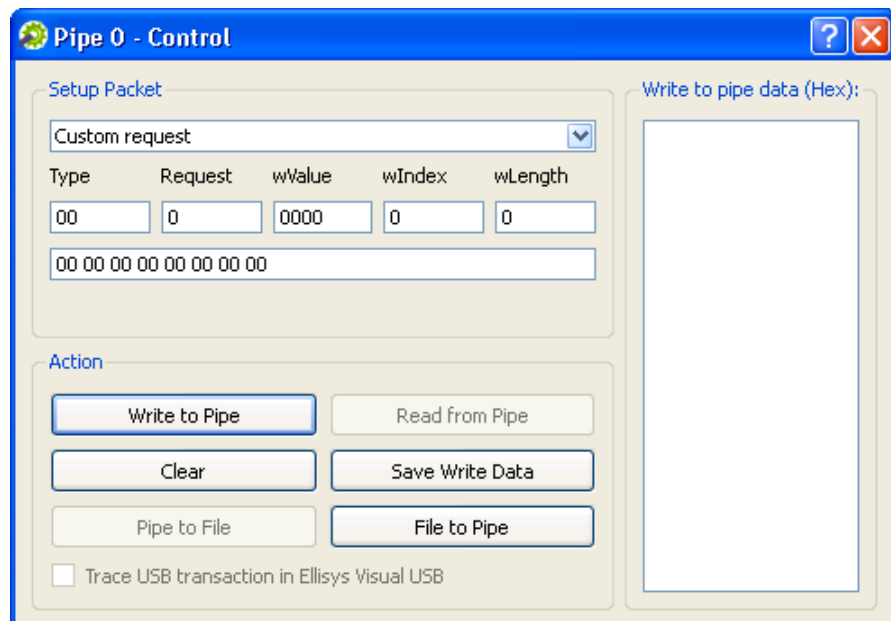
Pipe 0 - Control

Setup Packet

Custom request

| Type | Request | wValue | wIndex | wLength |
|---|---|---|---|---|
| 00 | 0 | 0000 | 0 | 0 |

00 00 00 00 00 00 00 00

Action

Write to Pipe

Read from Pipe

Clear

Save Write Data

Pipe to File

File to Pipe

Trace USB transaction in Ellisys Visual USB

Write to pipe data (Hex):